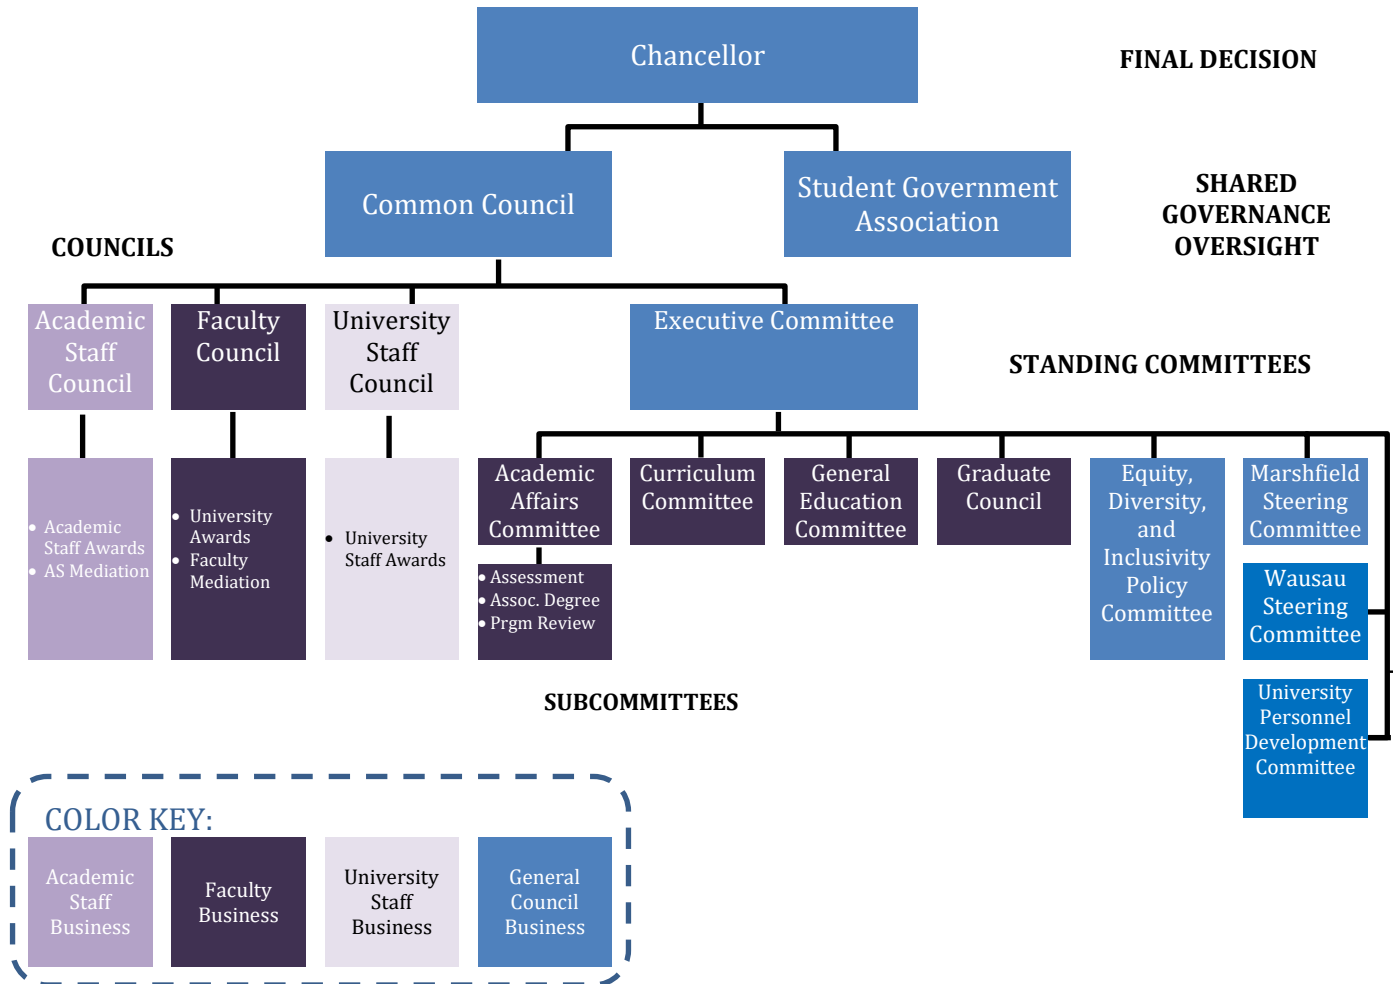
Chancellor

FINAL DECISION

Common Council

Student Government Association

SHARED GOVERNANCE OVERSIGHT

COUNCILS

Academic Staff Council

Faculty Council

University Staff Council

Executive Committee

STANDING COMMITTEES

- Academic Staff Awards
- AS Mediation

- University Awards
- Faculty Mediation

- University Staff Awards

Academic Affairs Committee

- Assessment
- Assoc. Degree
- Prgm Review

Curriculum Committee

General Education Committee

Graduate Council

Equity, Diversity, and Inclusivity Policy Committee

Marshfield Steering Committee

Wausau Steering Committee

University Personnel Development Committee

SUBCOMMITTEES

COLOR KEY:

Academic Staff Business

Faculty Business

University Staff Business

General Council Business